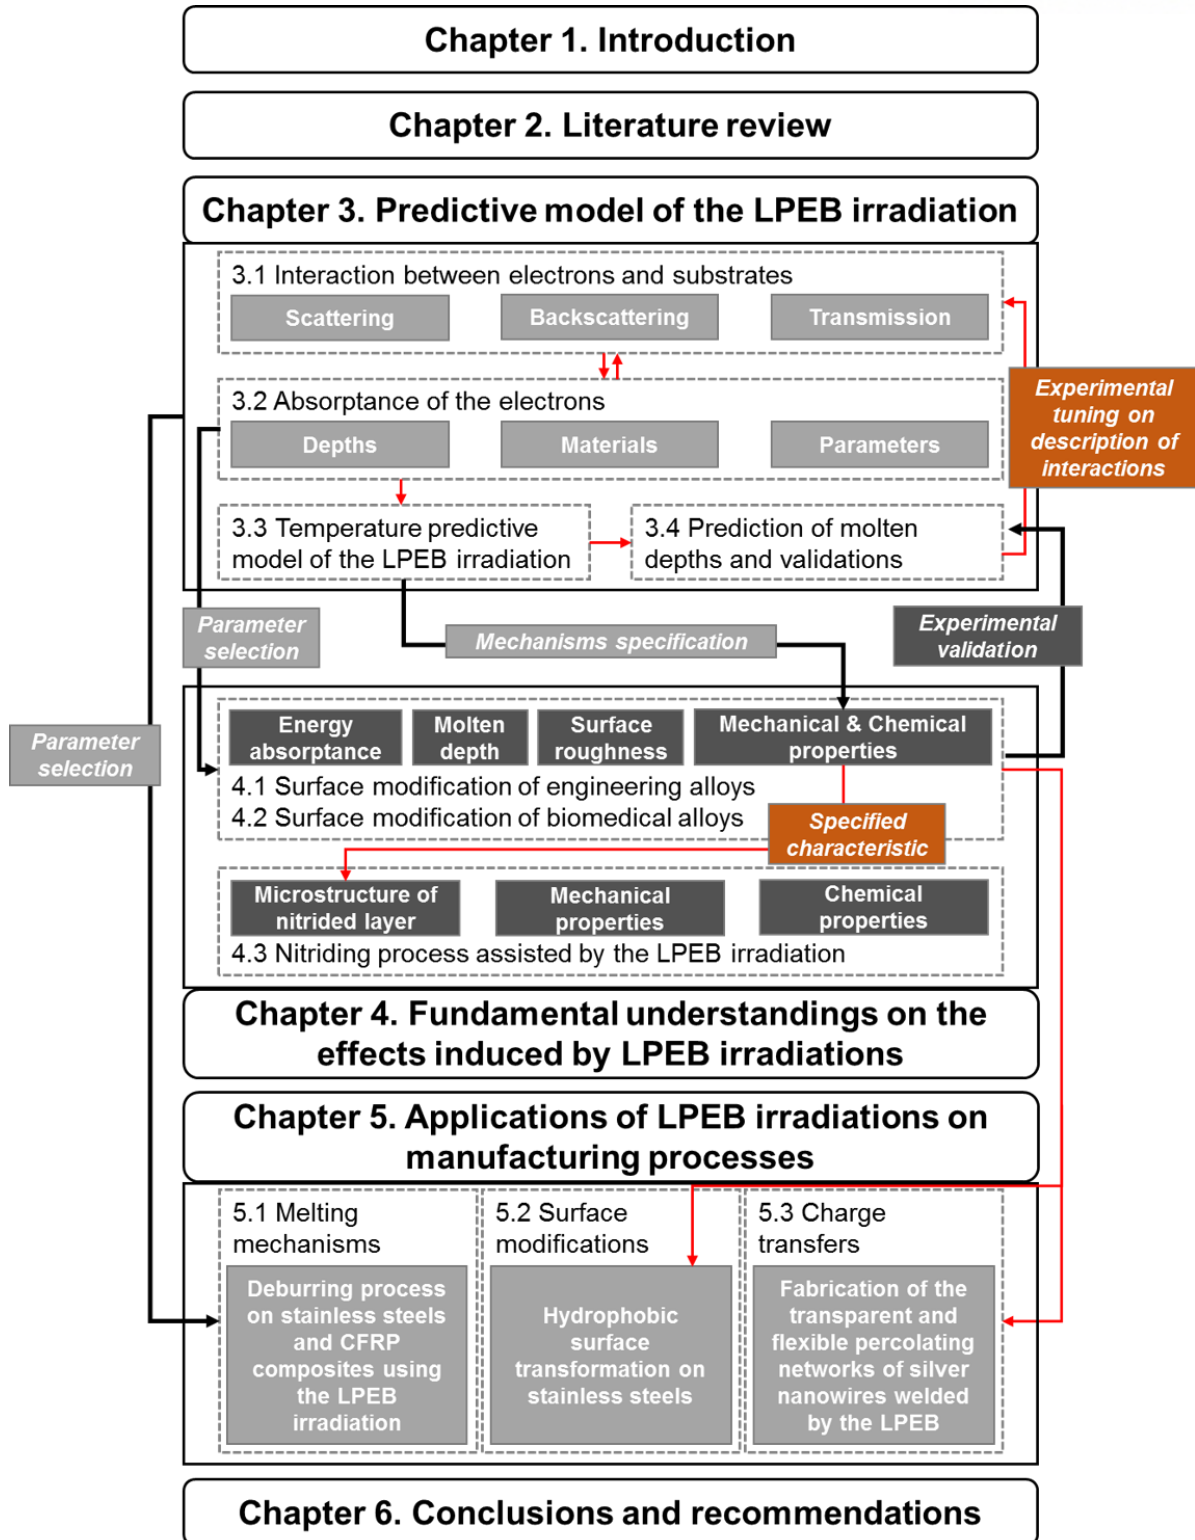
Chapter 1. Introduction

Chapter 2. Literature review

Chapter 3. Predictive model of the LPEB irradiation

3.1 Interaction between electrons and substrates

Scattering

Backscattering

Transmission

3.2 Absorptance of the electrons

Depths

Materials

Parameters

Experimental tuning on description of interactions

3.3 Temperature predictive model of the LPEB irradiation

3.4 Prediction of molten depths and validations

Parameter selection

Mechanisms specification

Experimental validation

Parameter selection

Energy absorptance

Molten depth

Surface roughness

Mechanical & Chemical properties

4.1 Surface modification of engineering alloys

4.2 Surface modification of biomedical alloys

Specified characteristic

Microstructure of nitrided layer

Mechanical properties

Chemical properties

4.3 Nitriding process assisted by the LPEB irradiation

Chapter 4. Fundamental understandings on the effects induced by LPEB irradiations

Chapter 5. Applications of LPEB irradiations on manufacturing processes

5.1 Melting mechanisms

Deburring process on stainless steels and CFRP composites using the LPEB irradiation

5.2 Surface modifications

Hydrophobic surface transformation on stainless steels

5.3 Charge transfers

Fabrication of the transparent and flexible percolating networks of silver nanowires welded by the LPEB

Chapter 6. Conclusions and recommendations